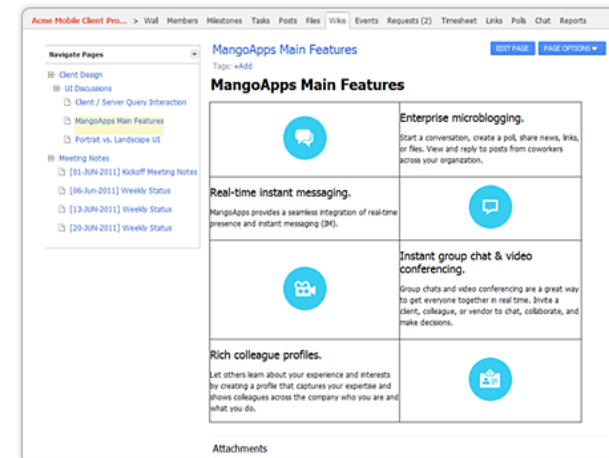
Acme Mobile Client Pro... > Wall Members Milestones Tasks Posts Files Wikis Events Requests (2) Timesheet Links Polls Chat Reports

Navigate Pages

Client Design
UI Discussions
Client / Server Query Interaction
MangoApps Main Features
Portrait vs. Landscape UI
Meeting Notes
[01-JUN-2011] Kickoff Meeting Notes
[06-Jun-2011] Weekly Status
[13-JUN-2011] Weekly Status
[20-JUN-2011] Weekly Status

MangoApps Main Features
Tags: +Add

EDIT PAGE PAGE OPTIONS

MangoApps Main Features

| | Enterprise microblogging. Start a conversation, create a poll, share news, links, or files. View and reply to posts from coworkers across your organization. |
|---|---|
| Real-time instant messaging. MangoApps provides a seamless integration of real-time presence and instant messaging (IM). | |
| | Instant group chat & video conferencing. Group chats and video conferencing are a great way to get everyone together in real time. Invite a client, colleague, or vendor to chat, collaborate, and make decisions. |
| Rich colleague profiles. Let others learn about your experience and interests by creating a profile that captures your expertise and shows colleagues across the company who you are and what you do. | |

Attachments